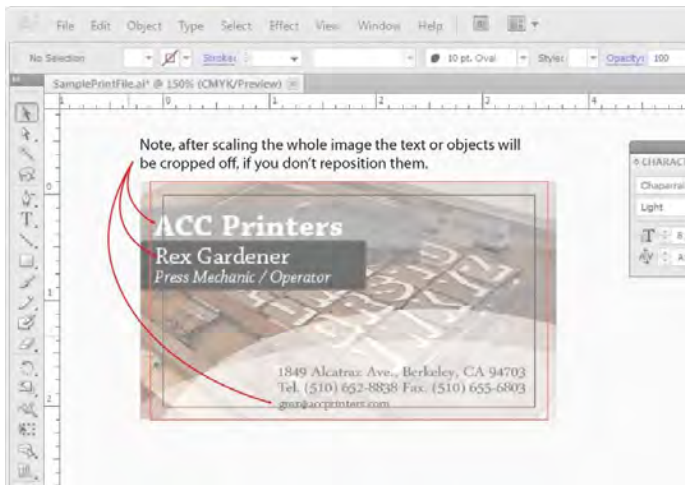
File Edit Object Type Select Effect View Window Help

No Selection Stroke: 10 pt. Oval Style: Opacity: 100

SamplePrintFile.ai* @ 150% (CMYK/Preview)

Note, after scaling the whole image the text or objects will be cropped off, if you don't reposition them.

ACC Printers

Rex Gardener

Press Mechanic / Operator

1849 Alcatraz Ave., Berkeley, CA 94703

Tel. (510) 652-8838 Fax. (510) 655-6803

gus@accprinters.com

CHARACTER

Chaparral

Light